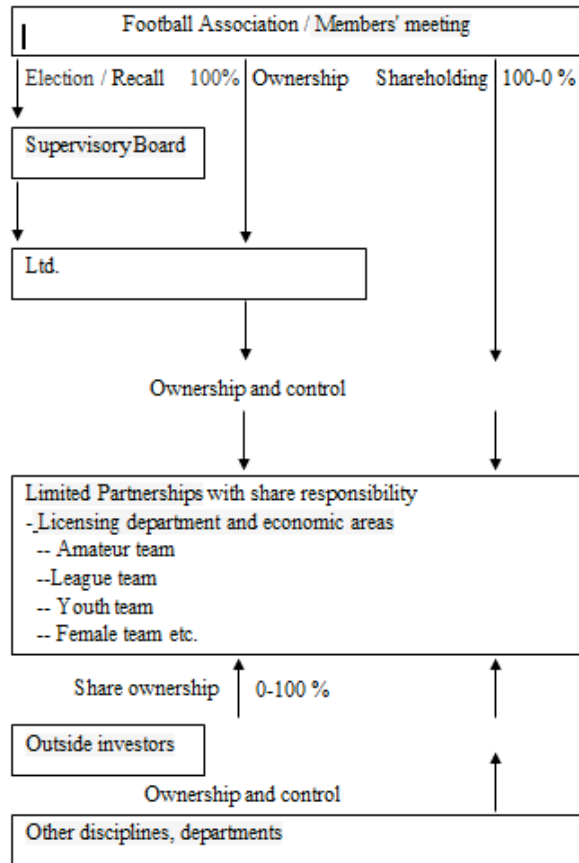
Football Association / Members' meeting

Election / Recall 100% Ownership Shareholding 100-0 %

SupervisoryBoard

Ltd.

Ownership and control

Limited Partnerships with share responsibility
- Licensing department and economic areas
-- Amateur team
--League team
-- Youth team
-- Female team etc.

Share ownership 0-100 %

Outside investors

Ownership and control

Other disciplines, departments